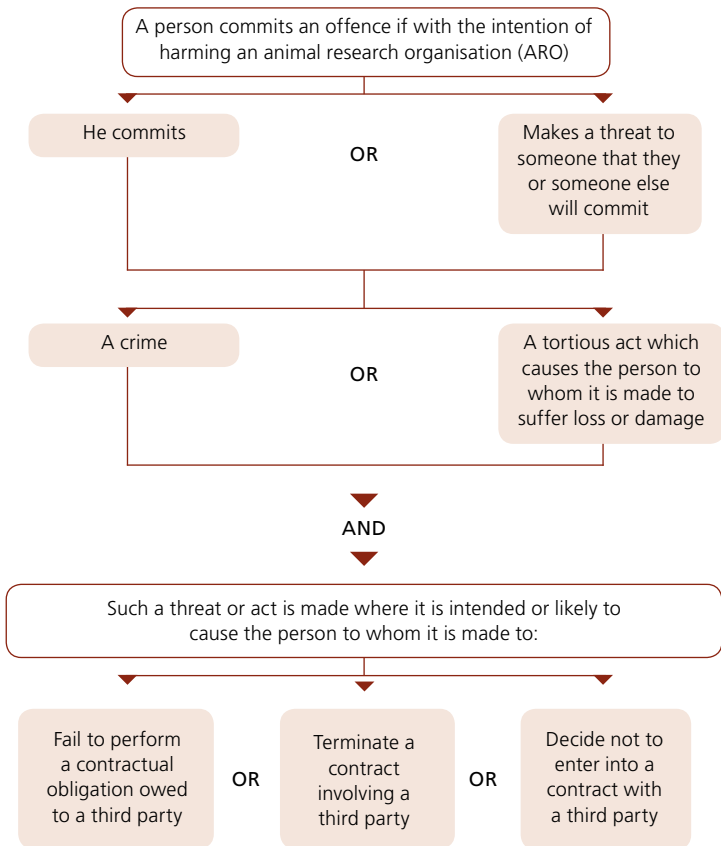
A person commits an offence if with the intention of harming an animal research organisation (ARO)

He commits

OR

Makes a threat to someone that they or someone else will commit

A crime

OR

A tortious act which causes the person to whom it is made to suffer loss or damage

AND

Such a threat or act is made where it is intended or likely to cause the person to whom it is made to:

Fail to perform a contractual obligation owed to a third party

OR

Terminate a contract involving a third party

OR

Decide not to enter into a contract with a third party